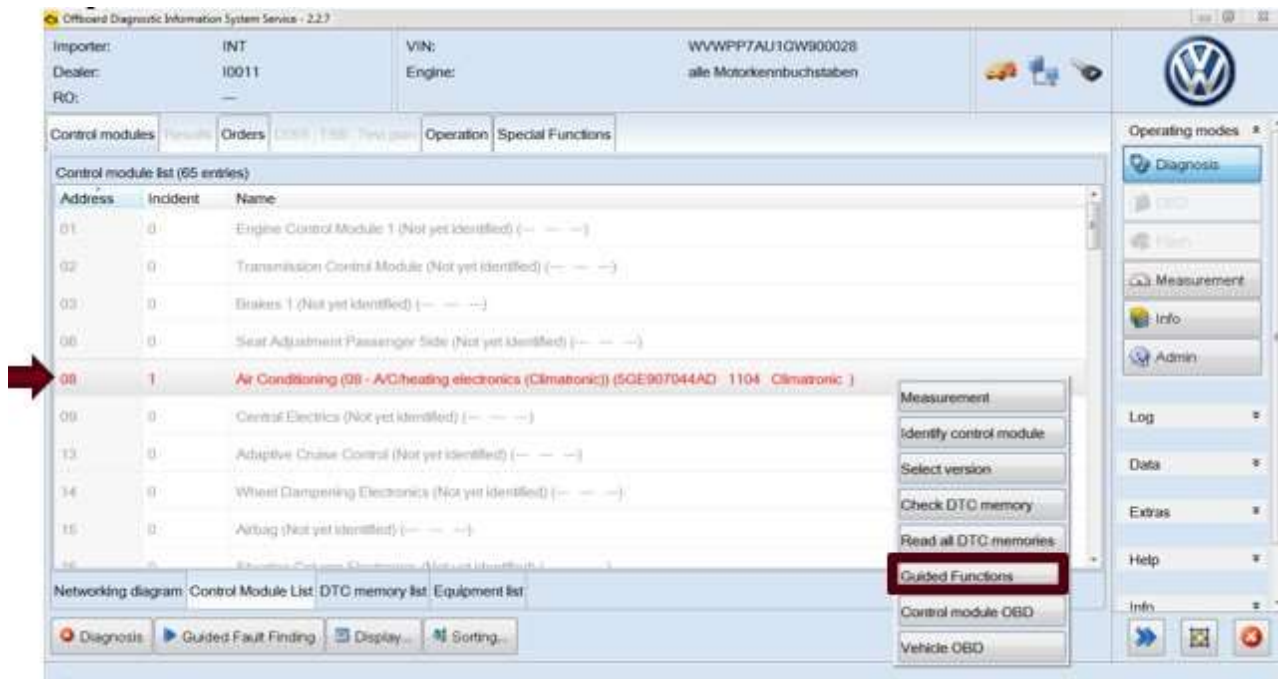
Offboard Diagnostic Information System Service - 2.2.7

Importer: INT
Dealer: I0011
RO: —
VIN: WVWPP7AU1GW900028
Engine: alle Motorkennbuchstaben

Control modules | Results | Orders | DISS | TSB | Test plan | Operation | Special Functions

Control module list (65 entries)

| Address | Incident | Name |
|---|---|---|
| 01 | 0 | Engine Control Module 1 (Not yet identified) (— — —) |
| 02 | 0 | Transmission Control Module (Not yet identified) (— — —) |
| 03 | 0 | Brakes 1 (Not yet identified) (— — —) |
| 06 | 0 | Seat Adjustment Passenger Side (Not yet identified) (— — —) |
| 08 | 1 | Air Conditioning (08 - A/C/heating electronics (Climatronic)) (5GE907044AD 1104 Climatronic ) |
| 09 | 0 | Central Electrics (Not yet identified) (— — —) |
| 13 | 0 | Adaptive Cruise Control (Not yet identified) (— — —) |
| 14 | 0 | Wheel Dampening Electronics (Not yet identified) (— — —) |
| 15 | 0 | Airbag (Not yet identified) (— — —) |

Measurement
Identify control module
Select version
Check DTC memory
Read all DTC memories
Guided Functions
Control module OBD
Vehicle OBD

Networking diagram | Control Module List | DTC memory list | Equipment list

Diagnosis | Guided Fault Finding | Display... | Sorting...

Operating modes
Diagnosis
OBD
Flash
Measurement
Info
Admin
Log
Data
Extras
Help
Info